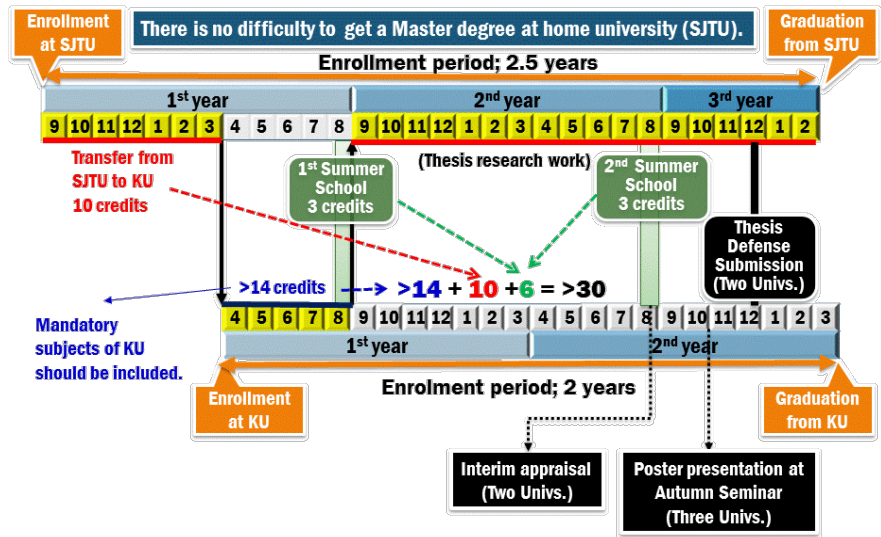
Enrollment at SJTU

There is no difficulty to get a Master degree at home university (SJTU).

Graduation from SJTU

Enrollment period; 2.5 years

1st year | 2nd year | 3rd year

9 10 11 12 1 2 3 4 5 6 7 8 9 10 11 12 1 2 3 4 5 6 7 8 9 10 11 12 1 2

Transfer from SJTU to KU 10 credits

1st Summer School 3 credits

(Thesis research work)

2nd Summer School 3 credits

Thesis Defense Submission (Two Univs.)

>14 credits

$>14 + 10 + 6 = >30$

Mandatory subjects of KU should be included.

4 5 6 7 8 9 10 11 12 1 2 3 4 5 6 7 8 9 10 11 12 1 2 3

1st year | 2nd year

Enrollment at KU

Enrolment period; 2 years

Graduation from KU

Interim appraisal (Two Univs.)

Poster presentation at Autumn Seminar (Three Univs.)